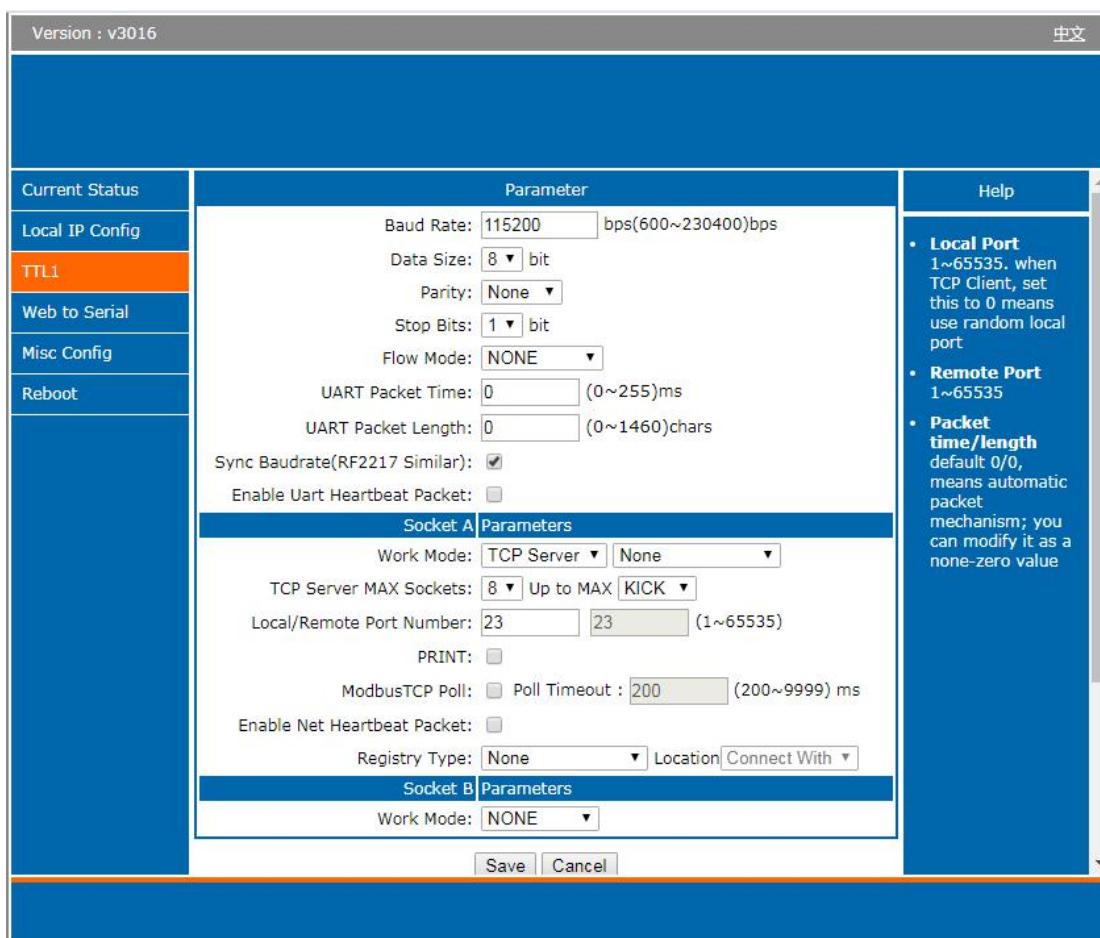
Version : v3016

中文

Current Status
Local IP Config
TTL1
Web to Serial
Misc Config
Reboot

Parameter

Baud Rate: 115200 bps(600~230400)bps
Data Size: 8 bit
Parity: None
Stop Bits: 1 bit
Flow Mode: NONE
UART Packet Time: 0 (0~255)ms
UART Packet Length: 0 (0~1460)chars
Sync Baudrate(RF2217 Similar):
Enable Uart Heartbeat Packet:

Socket A Parameters

Work Mode: TCP Server None
TCP Server MAX Sockets: 8 Up to MAX KICK
Local/Remote Port Number: 23 23 (1~65535)
PRINT:
ModbusTCP Poll: Poll Timeout : 200 (200~9999) ms
Enable Net Heartbeat Packet:
Registry Type: None Location Connect With

Socket B Parameters

Work Mode: NONE

Save Cancel

Help

• Local Port 1~65535. when TCP Client, set this to 0 means use random local port
• Remote Port 1~65535
• Packet time/length default 0/0, means automatic packet mechanism; you can modify it as a none-zero value